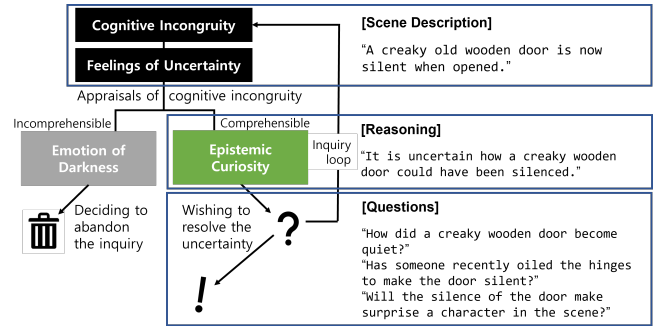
Cognitive Incongruity

Feelings of Uncertainty

Appraisals of cognitive incongruity

Incomprehensible

Comprehensible

Emotion of Darkness

Epistemic Curiosity

Inquiry loop

Deciding to abandon the inquiry

Wishing to resolve the uncertainty

?

!

[Scene Description]

"A creaky old wooden door is now silent when opened."

[Reasoning]

"It is uncertain how a creaky wooden door could have been silenced."

[Questions]

"How did a creaky wooden door become quiet?"
"Has someone recently oiled the hinges to make the door silent?"
"Will the silence of the door make surprise a character in the scene?"